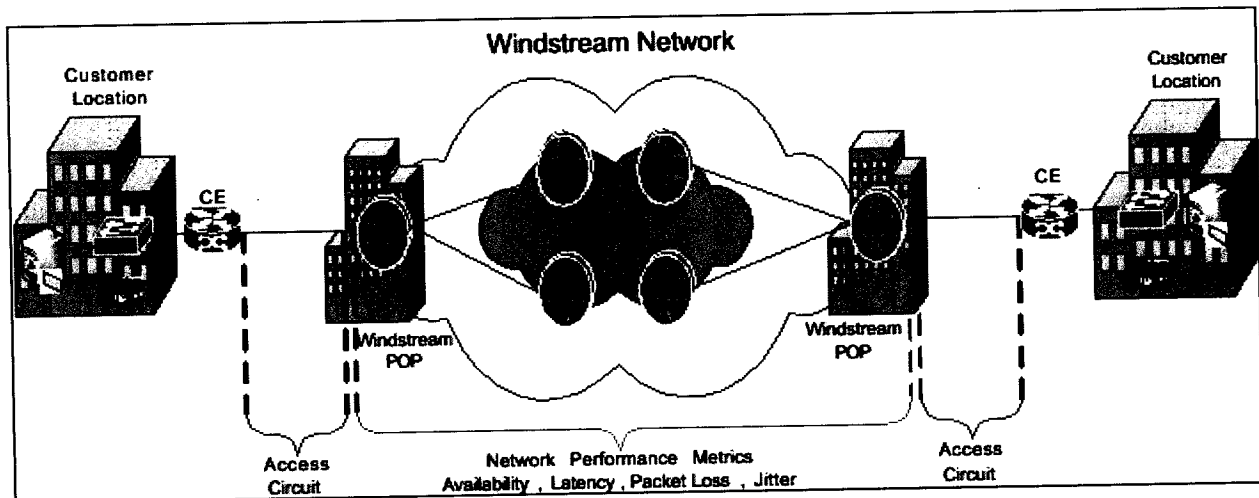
Windstream Network

Customer Location

CE

Windstream POP

Windstream POP

CE

Customer Location

Access Circuit

Network Performance Metrics
Availability , Latency , Packet Loss , Jitter

Access Circuit